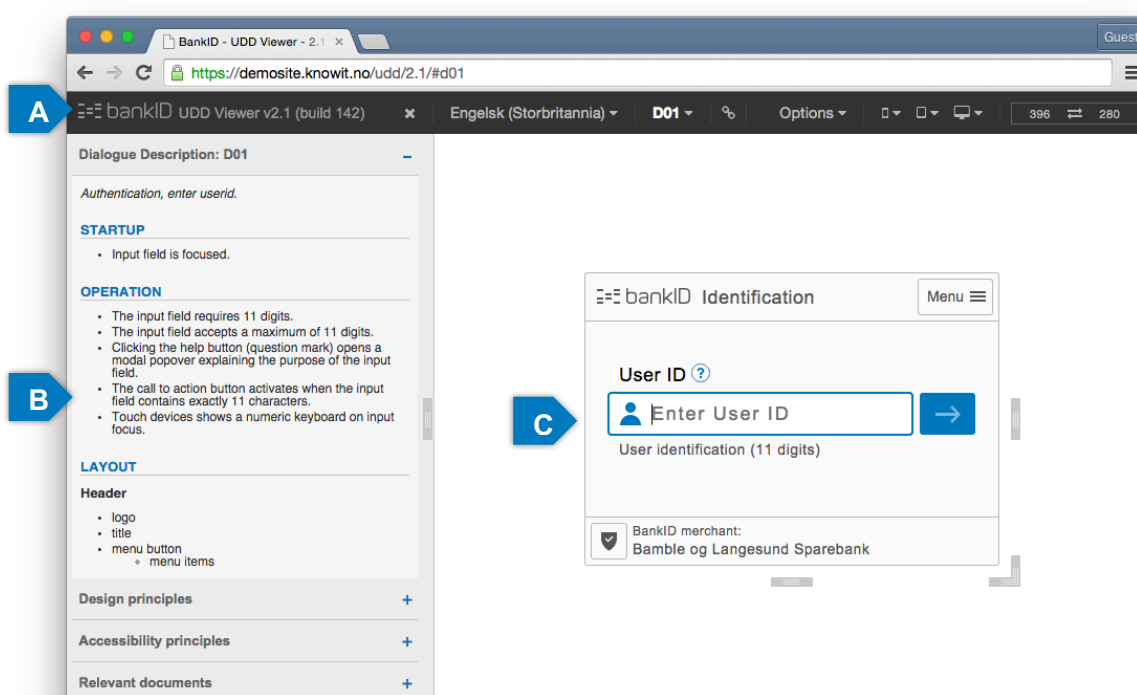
BankID - UDD Viewer - 2.1 ×

Guest

https://demosite.knowit.no/udd/2.1/#d01

A

bankID UDD Viewer v2.1 (build 142) × Engelsk (Storbritannia) D01 Options 396 280

Dialogue Description: D01 −

Authentication, enter userid.

STARTUP

- Input field is focused.

OPERATION

- The input field requires 11 digits.
- The input field accepts a maximum of 11 digits.
- Clicking the help button (question mark) opens a modal popover explaining the purpose of the input field.
- The call to action button activates when the input field contains exactly 11 characters.
- Touch devices shows a numeric keyboard on input focus.

LAYOUT

Header

- logo
- title
- menu button
  - menu items

Design principles +

Accessibility principles +

Relevant documents +

B

C

bankID Identification Menu

User ID ?

Enter User ID

User identification (11 digits)

BankID merchant:
Bamble og Langesund Sparebank